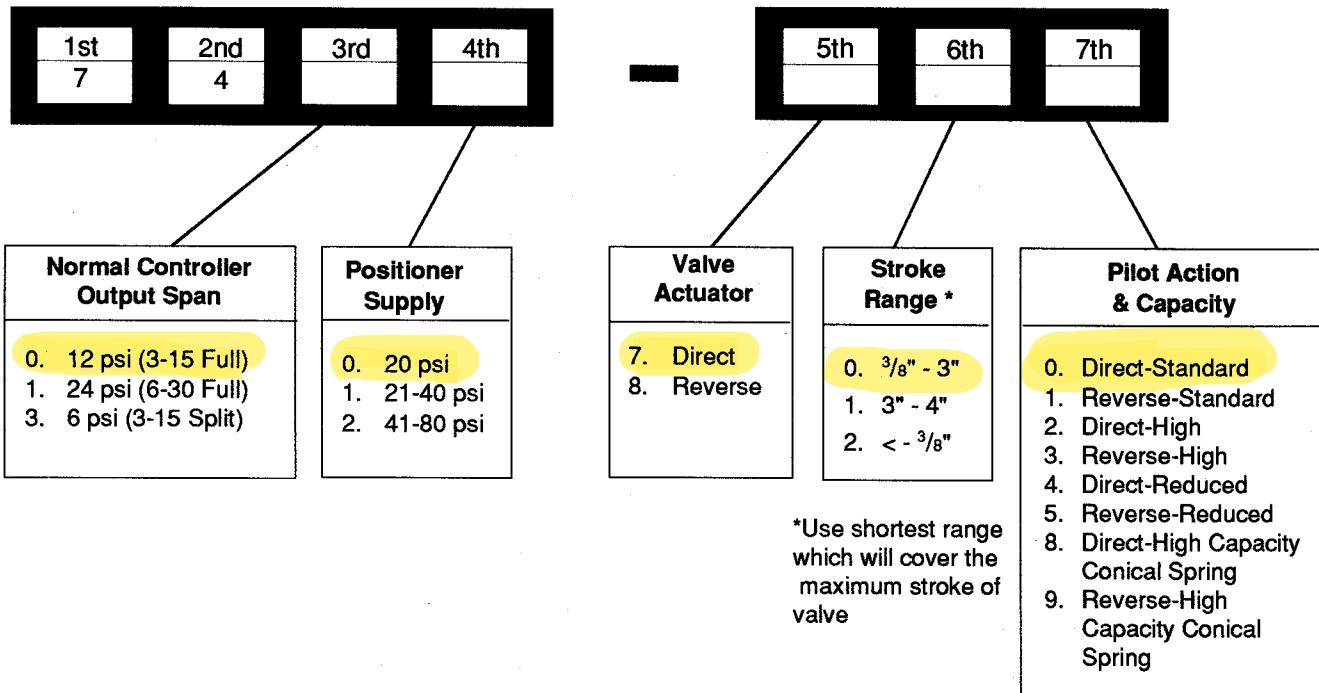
| 1st | 2nd | 3rd | 4th |
|---|---|---|---|
| 7 | 4 | | |

–

| 5th | 6th | 7th |
|---|---|---|
| | | |

**Normal Controller Output Span**

0. 12 psi (3-15 Full)
1. 24 psi (6-30 Full)
3. 6 psi (3-15 Split)

**Positioner Supply**

0. 20 psi
1. 21-40 psi
2. 41-80 psi

**Valve Actuator**

7. Direct
8. Reverse

**Stroke Range \***

0. $^3/_8$" - 3"
1. 3" - 4"
2. < - $^3/_8$"

\*Use shortest range which will cover the maximum stroke of valve

**Pilot Action & Capacity**

0. Direct-Standard
1. Reverse-Standard
2. Direct-High
3. Reverse-High
4. Direct-Reduced
5. Reverse-Reduced
8. Direct-High Capacity Conical Spring
9. Reverse-High Capacity Conical Spring